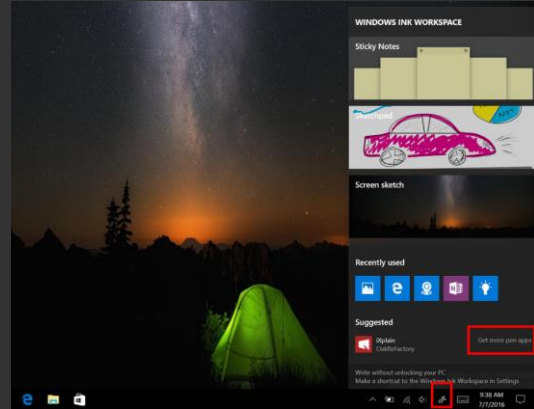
WINDOWS INK WORKSPACE

Sticky Notes

Sketchpad

Screen sketch

Recently used

Suggested

iXplain
OakFactory

Get more pen apps

Write without unlocking your PC
Make a shortcut to the Windows Ink Workspace in Settings

9:38 AM
7/7/2016